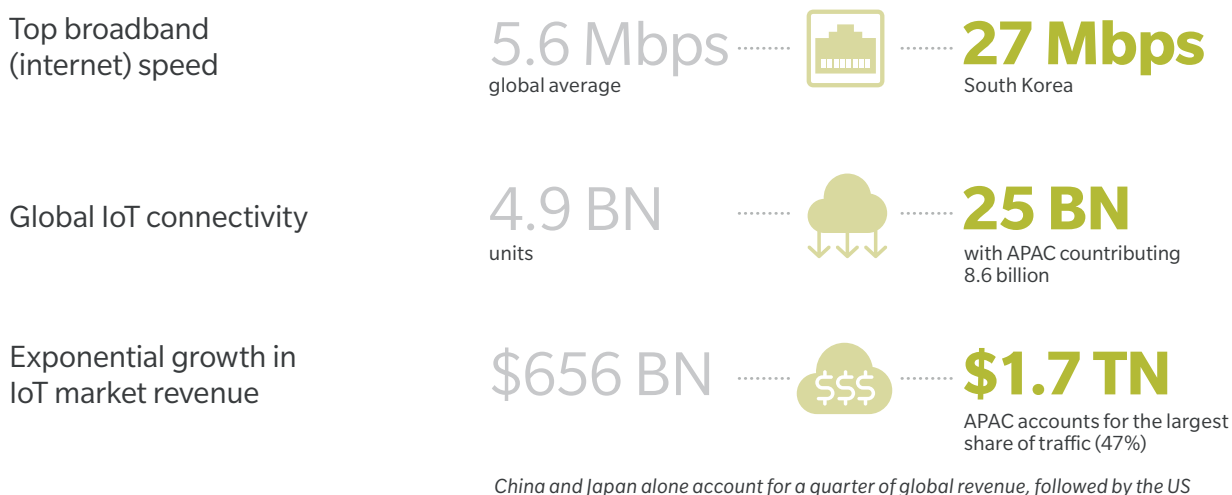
Top broadband (internet) speed

5.6 Mbps
global average

27 Mbps
South Korea

Global IoT connectivity

4.9 BN
units

25 BN
with APAC contributing 8.6 billion

Exponential growth in IoT market revenue

$656 BN

$$$

$1.7 TN
APAC accounts for the largest share of traffic (47%)

China and Japan alone account for a quarter of global revenue, followed by the US